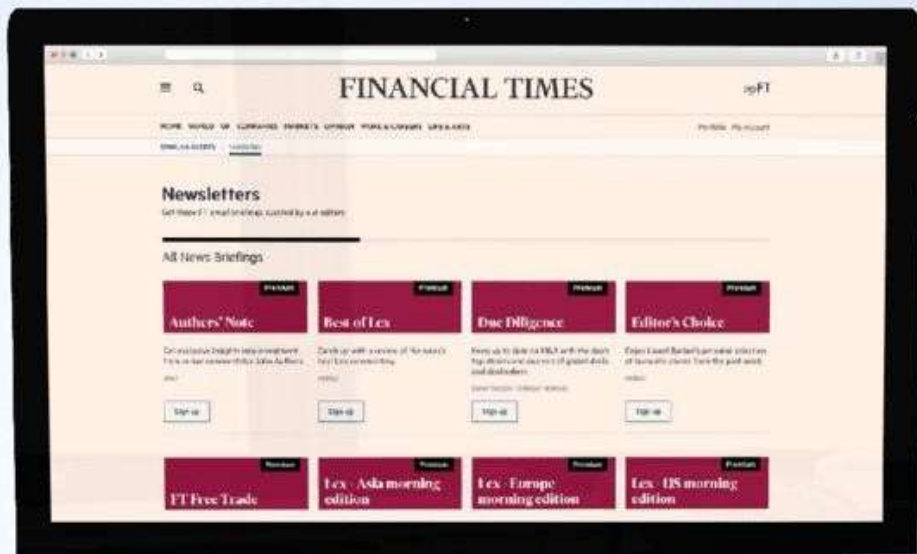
FINANCIAL TIMES

myFT

HOME WORLD UK COMPANIES MARKETS OPINION WORK & CAREERS LIFE & ARTS

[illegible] Newsletters

Newsletters

Get the best FT email briefings curated by our editors

All News Briefings

Premium

Authers' Note

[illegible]

Sign up

Premium

Best of Lex

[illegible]

Sign up

Premium

Due Diligence

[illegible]

Sign up

Premium

Editor's Choice

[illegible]

Sign up

Premium

FT Free Trade

Premium

Lex - Asia morning edition

Premium

Lex - Europe morning edition

Premium

Lex - US morning edition